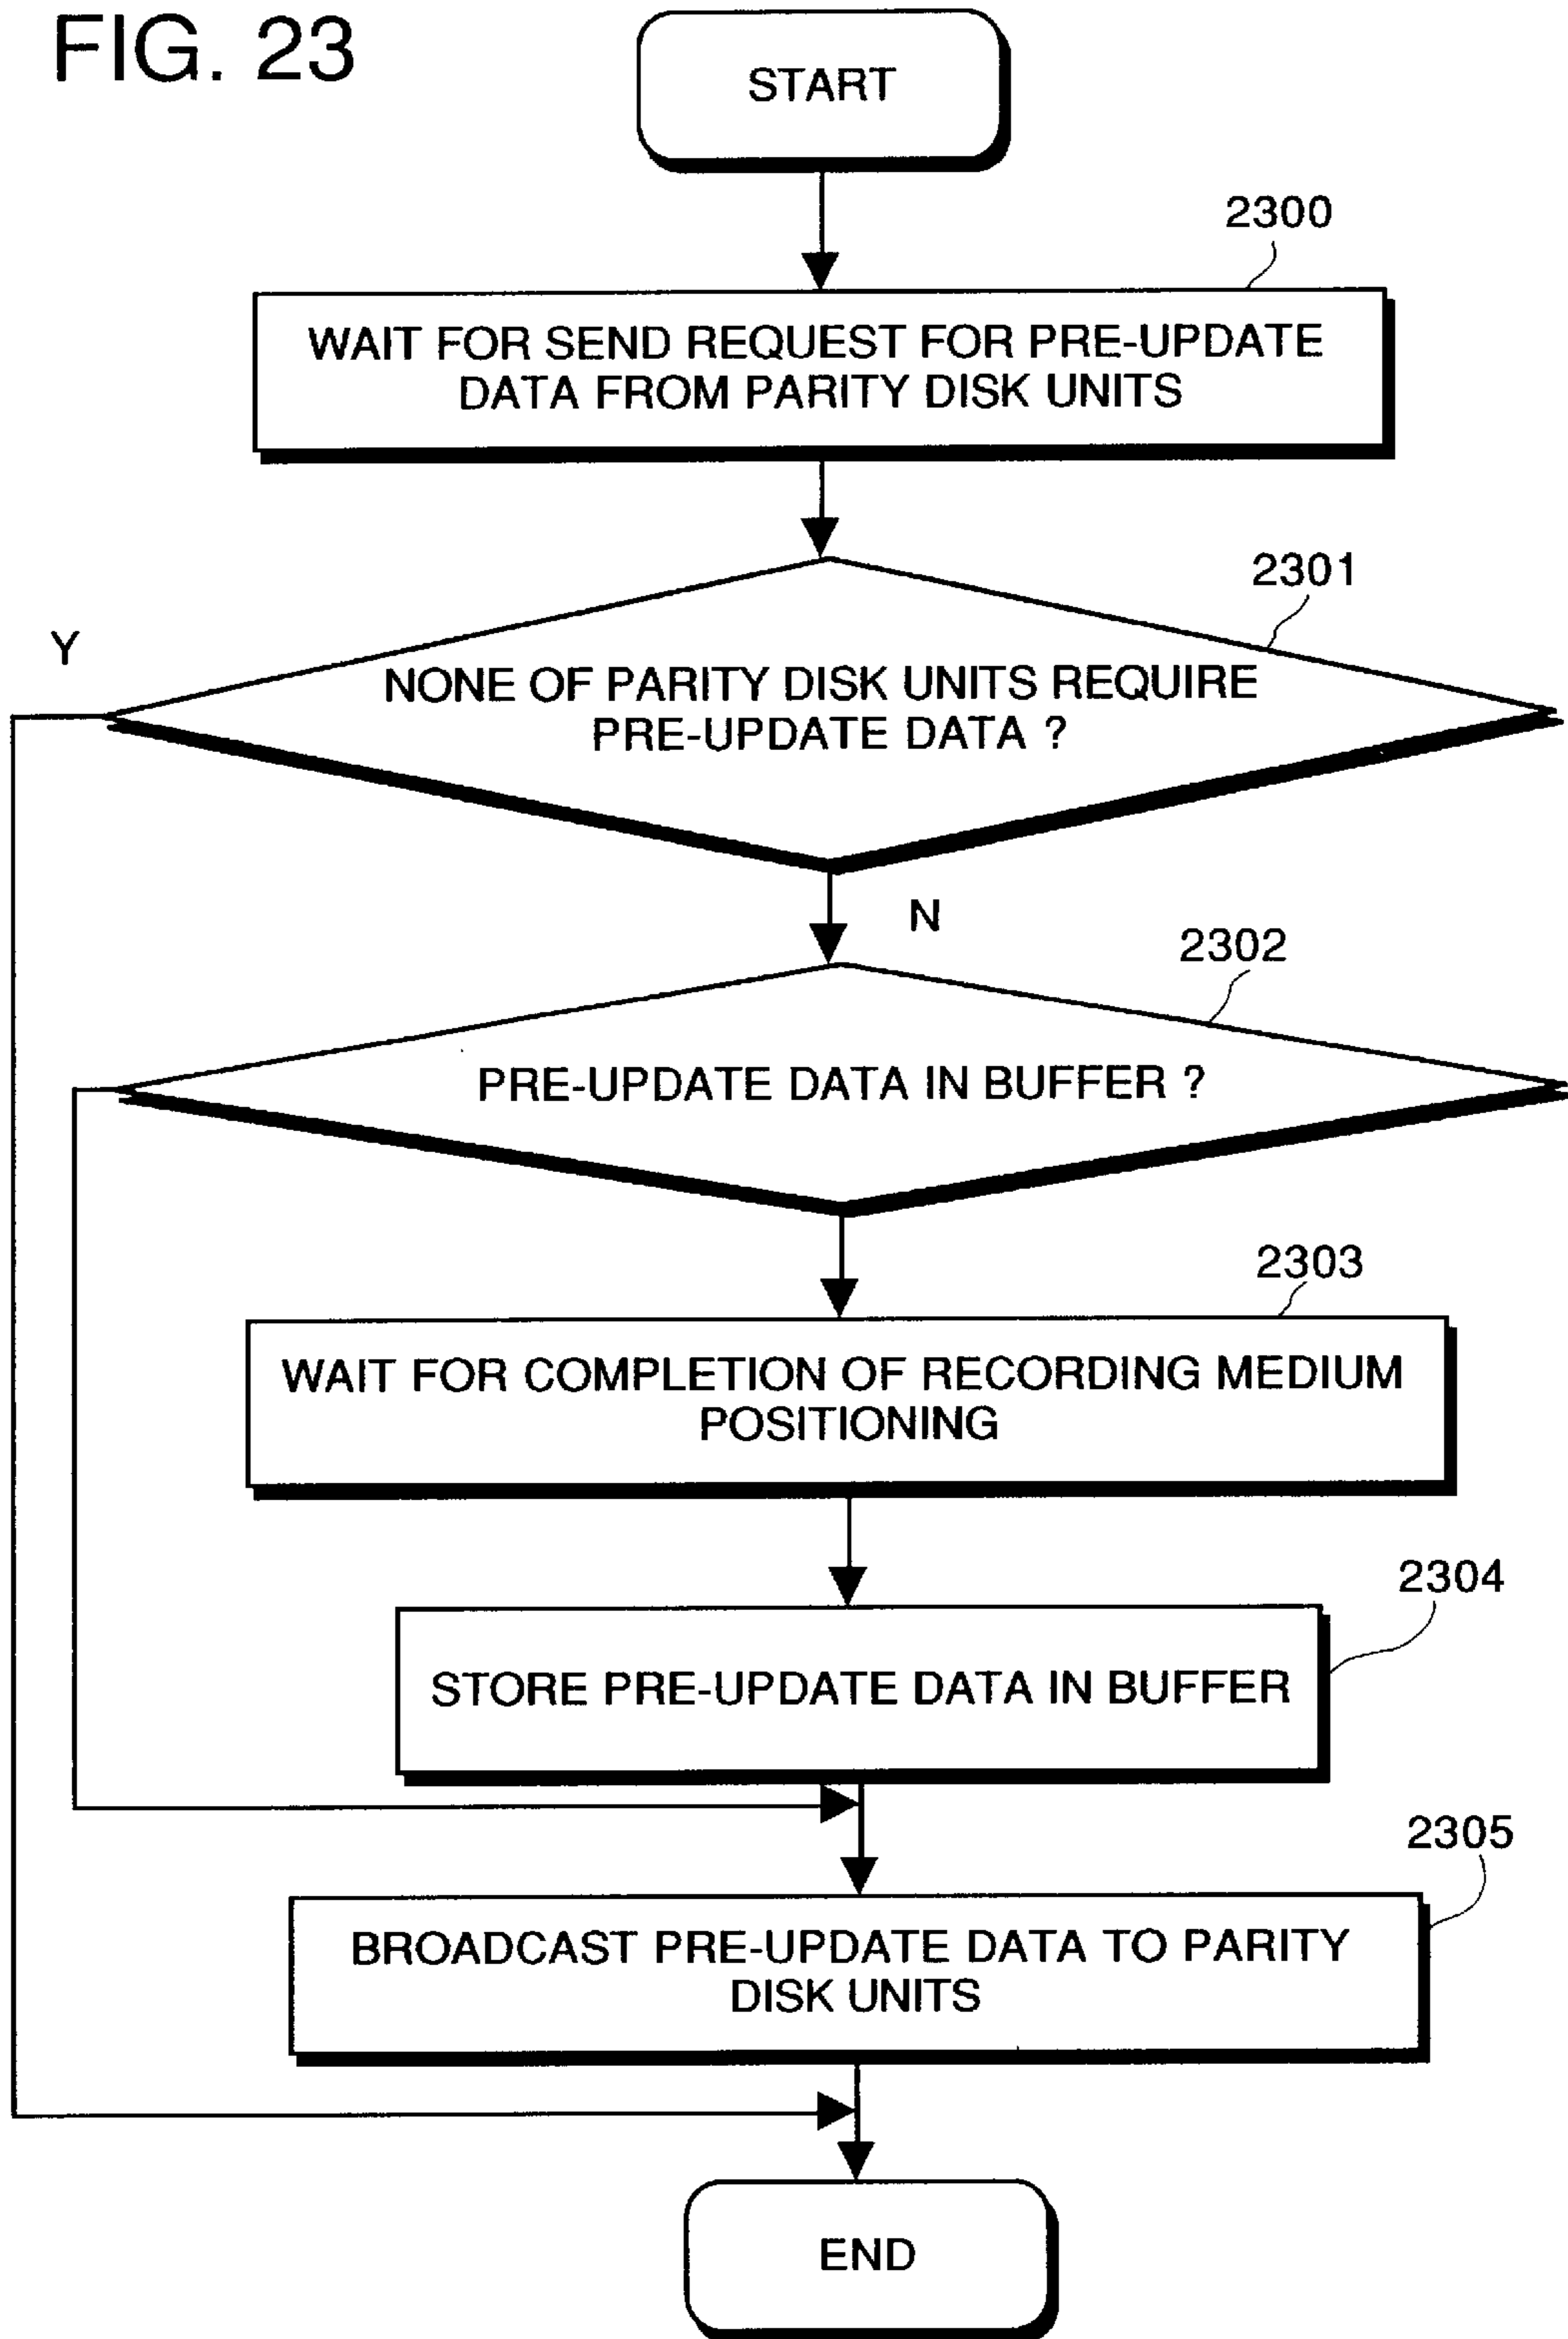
FIG. 23

START

2300

WAIT FOR SEND REQUEST FOR PRE-UPDATE DATA FROM PARITY DISK UNITS

2301

Y

NONE OF PARITY DISK UNITS REQUIRE PRE-UPDATE DATA ?

N

2302

PRE-UPDATE DATA IN BUFFER ?

2303

WAIT FOR COMPLETION OF RECORDING MEDIUM POSITIONING

2304

STORE PRE-UPDATE DATA IN BUFFER

2305

BROADCAST PRE-UPDATE DATA TO PARITY DISK UNITS

END